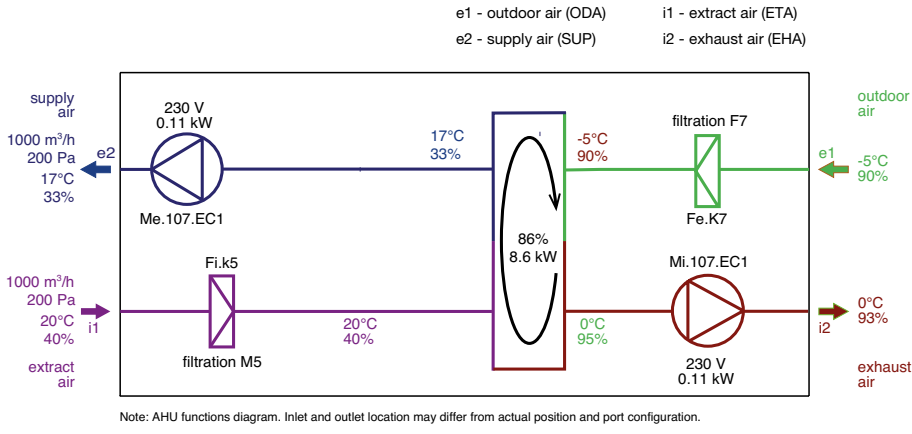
e1 - outdoor air (ODA)
e2 - supply air (SUP)
i1 - extract air (ETA)
i2 - exhaust air (EHA)

supply air
1000 m$^3$/h
200 Pa
17°C
33%
e2

230 V
0.11 kW
Me.107.EC1

17°C
33%

-5°C
90%

filtration F7
Fe.K7

outdoor air
e1
-5°C
90%

86%
8.6 kW

1000 m$^3$/h
200 Pa
20°C
40%
i1
extract air

Fi.k5
filtration M5

20°C
40%

0°C
95%

Mi.107.EC1
230 V
0.11 kW

0°C
93%
i2
exhaust air

Note: AHU functions diagram. Inlet and outlet location may differ from actual position and port configuration.